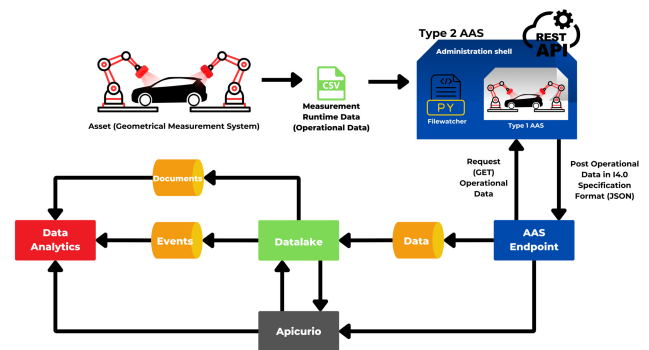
Type 2 AAS

REST API

Administration shell

CSV

Measurement Runtime Data (Operational Data)

Asset (Geometrical Measurement System)

PY

Filewatcher

Type 1 AAS

Request (GET) Operational Data

Post Operational Data in I4.0 Specification Format (JSON)

Documents

Data Analytics

Events

Datalake

Data

AAS Endpoint

Apicurio